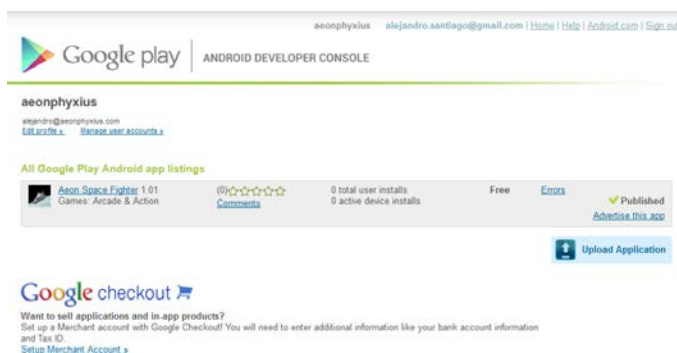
aeonphyxius alejandro.santiago@gmail.com | Home | Help | Android.com | Sign out

Google play | ANDROID DEVELOPER CONSOLE

aeonphyxius

alejandro@aeonphyxius.com
Edit profile » Manage user accounts »

All Google Play Android app listings

| Aeon Space Fighter 1.01 Games: Arcade & Action | (0)☆☆☆☆☆ Comments | 0 total user installs 0 active device installs | Free | Errors | ✔ Published Advertise this app |
|---|---|---|---|---|---|

Upload Application

Google checkout

Want to sell applications and in-app products?
Set up a Merchant account with Google Checkout! You will need to enter additional information like your bank account information and Tax ID.
Setup Merchant Account »